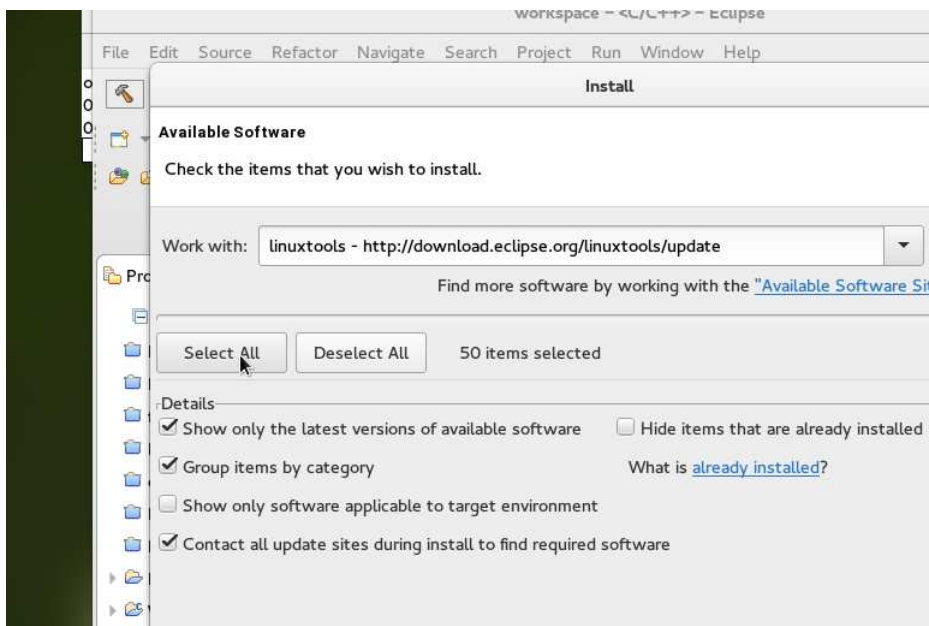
workspace - <C/C++> - Eclipse

File Edit Source Refactor Navigate Search Project Run Window Help

Install

Available Software

Check the items that you wish to install.

Work with: linuxtools - http://download.eclipse.org/linuxtools/update

Find more software by working with the "Available Software Si

Pro

Select All Deselect All 50 items selected

Details

Show only the latest versions of available software

Hide items that are already installed

Group items by category

What is already installed?

Show only software applicable to target environment

Contact all update sites during install to find required software